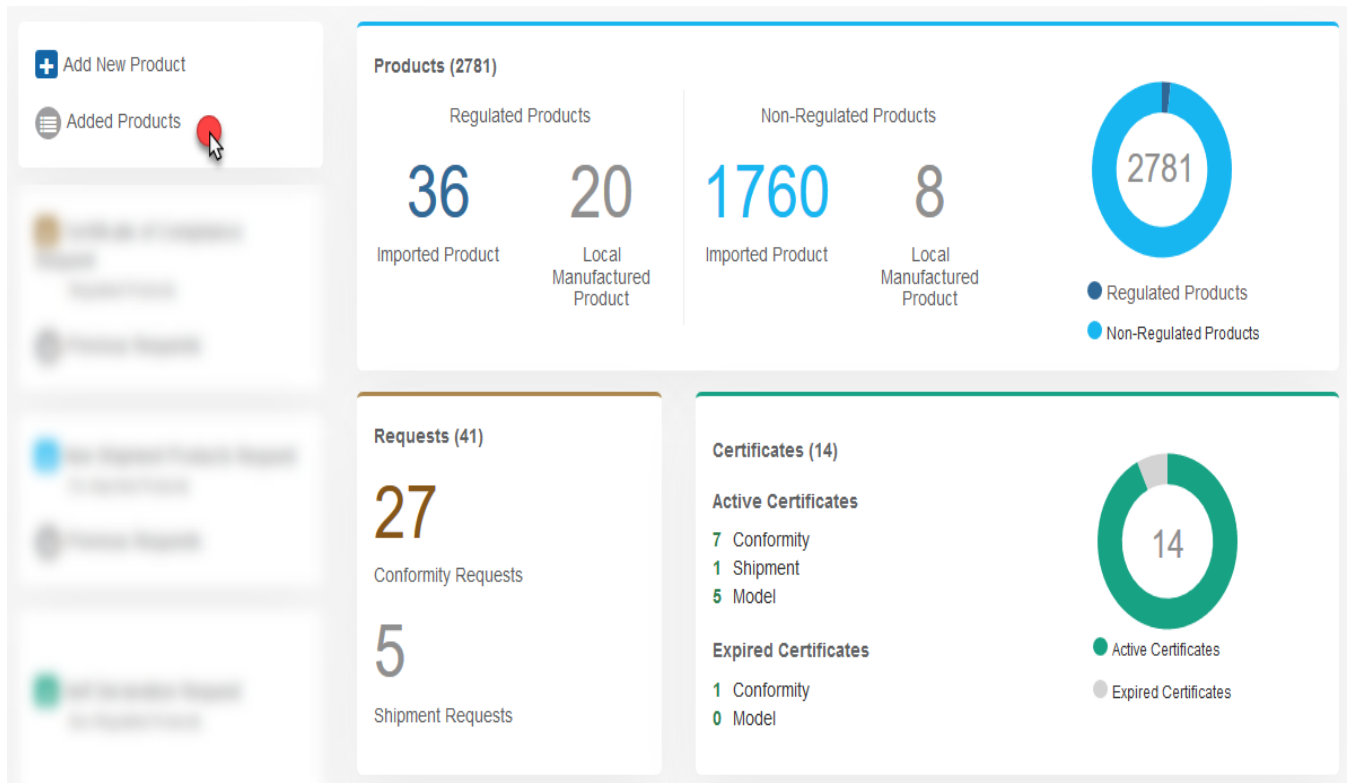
Add New Product

Added Products

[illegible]

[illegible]

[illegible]

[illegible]

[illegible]

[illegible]

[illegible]

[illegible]

Products (2781)

Regulated Products

36
Imported Product

20
Local Manufactured Product

Non-Regulated Products

1760
Imported Product

8
Local Manufactured Product

2781

Regulated Products

Non-Regulated Products

Requests (41)

27
Conformity Requests

5
Shipment Requests

Certificates (14)

Active Certificates

7 Conformity
1 Shipment
5 Model

Expired Certificates

1 Conformity
0 Model

14

Active Certificates

Expired Certificates